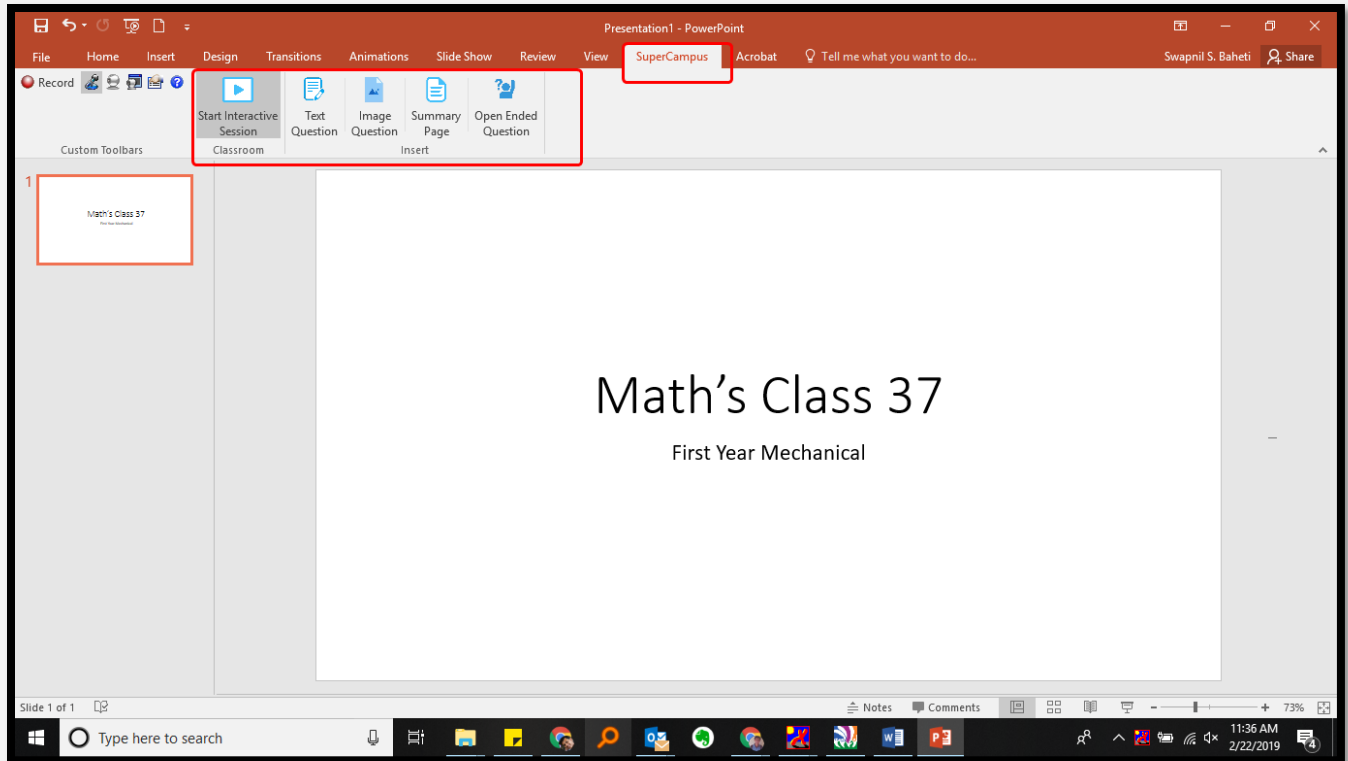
Presentation1 - PowerPoint

File Home Insert Design Transitions Animations Slide Show Review View SuperCampus Acrobat Tell me what you want to do... Swapnil S. Baheti Share

Record

Custom Toolbars

Start Interactive Session

Classroom

Text Question

Image Question

Summary Page

Open Ended Question

Insert

1

Math's Class 37

First Year Mechanical

Math’s Class 37

First Year Mechanical

Slide 1 of 1

Notes Comments 73%

Type here to search

11:36 AM
2/22/2019

4